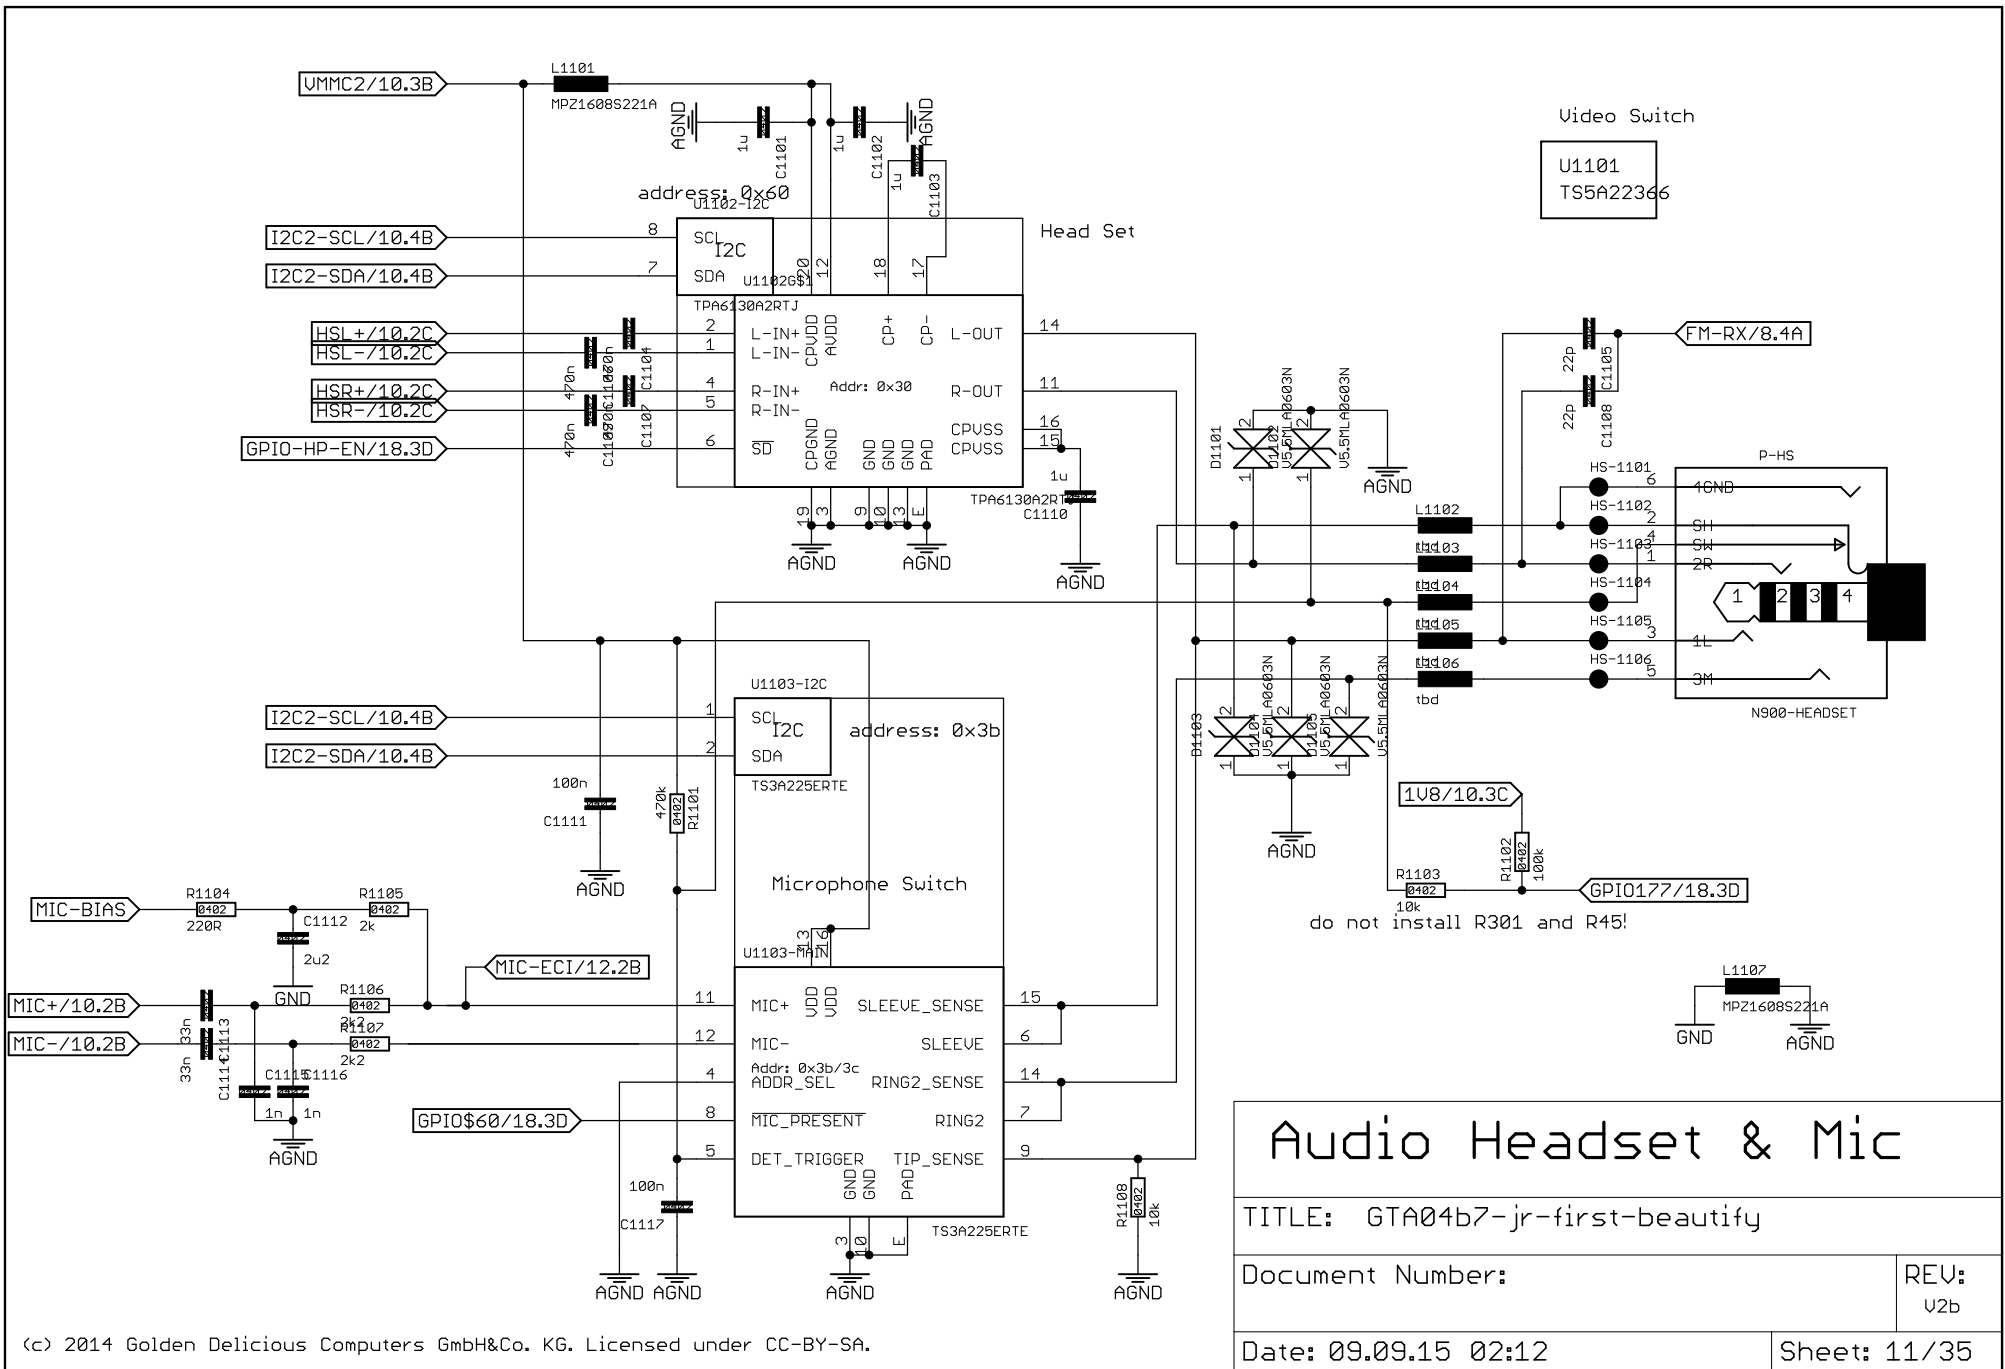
VMMC2/10.3B
L1101
MPZ1608S221A
AGND
1u
C1101
1u
C1102
AGND
1u
C1103
address: 0x60
U1102-I2C
Head Set
Video Switch
U1101
TS5A22366
I2C2-SCL/10.4B
I2C2-SDA/10.4B
8
7
SCL
I2C
SDA
U1102G$1
20
12
18
17
TPA6130A2RTJ
HSL+/10.2C
HSL-/10.2C
HSR+/10.2C
HSR-/10.2C
GPIO-HP-EN/18.3D
470n
470n
C1104
C1106
C1107
C1109
2
1
4
5
6
L-IN+
L-IN-
R-IN+
R-IN-
$\overline{SD}$
CPVDD
AVDD
CP+
CP-
L-OUT
R-OUT
CPVSS
CPVSS
Addr: 0x30
CPGND
AGND
GND
GND
GND
PAD
14
11
16
15
1u
TPA6130A2RTJ
C1110
19
3
9
10
13
E
AGND
AGND
AGND
FM-RX/8.4A
22p
C1105
22p
C1108
D1101
V5.5MLA0603N
V5.5MLA0603N
D1102
AGND
P-HS
HS-1101
HS-1102
HS-1103
HS-1104
HS-1105
HS-1106
L1102
L1103
L1104
L1105
L1106
tbd
4GND
SH
SW
2R
1L
3M
6
2
4
1
3
5
1
2
3
4
N900-HEADSET
U1103-I2C
I2C2-SCL/10.4B
I2C2-SDA/10.4B
1
2
SCL
I2C
SDA
address: 0x3b
TS3A225ERTE
100n
C1111
AGND
470k
R1101
0402
D1103
D1104
D1105
D1106
V5.5MLA0603N
V5.5MLA0603N
V5.5MLA0603N
AGND
1V8/10.3C
R1102
0402
100k
R1103
0402
10k
GPIO177/18.3D
do not install R301 and R45!
Microphone Switch
MIC-BIAS
R1104
0402
220R
C1112
2u2
GND
R1105
0402
2k
MIC-ECI/12.2B
13
16
U1103-MAIN
MIC+/10.2B
MIC-/10.2B
33n
33n
C1113
C1114
R1106
0402
2k2
R1107
0402
2k2
C1115
C1116
1n
1n
AGND
11
12
4
8
5
MIC+
MIC-
Addr: 0x3b/3c
ADDR_SEL
$\overline{MIC\_PRESENT}$
DET_TRIGGER
VDD
VDD
SLEEVE_SENSE
SLEEVE
RING2_SENSE
RING2
TIP_SENSE
GND
GND
PAD
15
6
14
7
9
GPIO$60/18.3D
100n
C1117
AGND
AGND
3
10
E
TS3A225ERTE
AGND
R1108
0402
10k
AGND
L1107
MPZ1608S221A
GND
AGND
Audio Headset & Mic
TITLE: GTA04b7-jr-first-beautify
Document Number:
REV:
V2b
Date: 09.09.15 02:12
Sheet: 11/35
(c) 2014 Golden Delicious Computers GmbH&Co. KG. Licensed under CC-BY-SA.